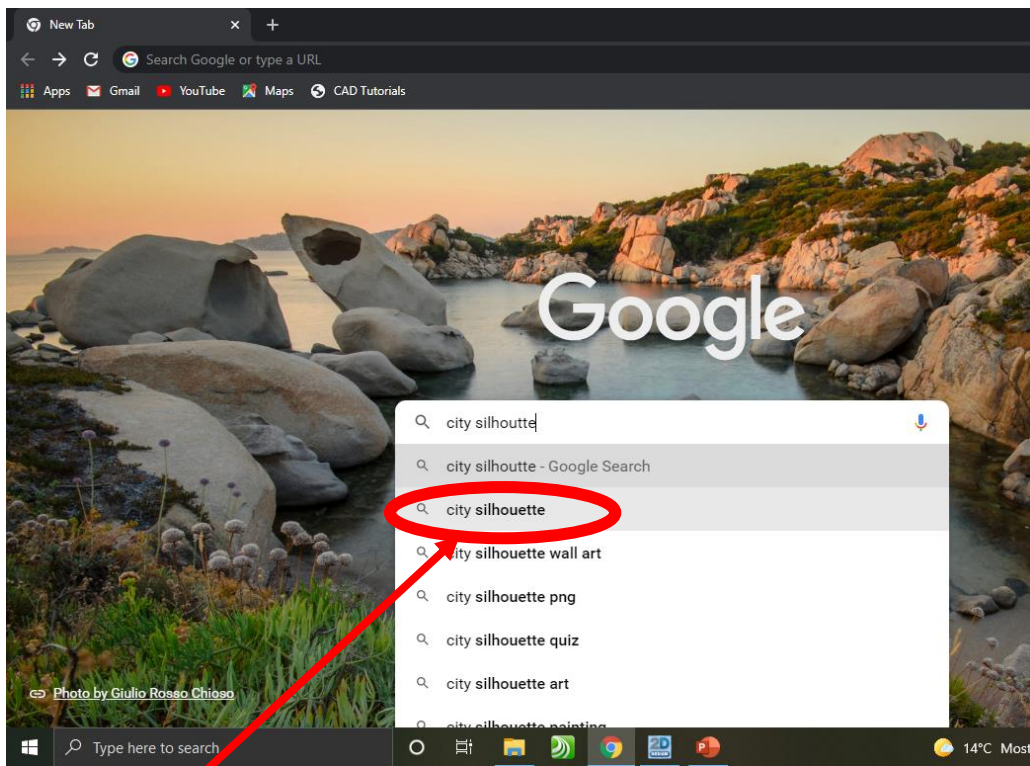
New Tab
Search Google or type a URL
Apps Gmail YouTube Maps CAD Tutorials

Google

city silhoutte
city silhoutte - Google Search
city silhouette
city silhouette wall art
city silhouette png
city silhouette quiz
city silhouette art
city silhouette painting

Photo by Giulio Rosso Chioso

Type here to search
14°C Most